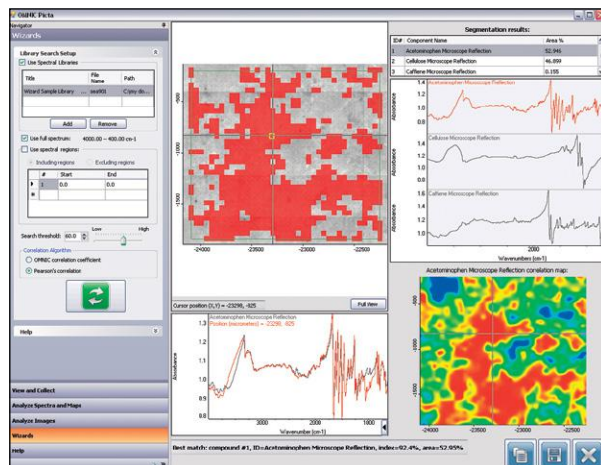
OMNIC Picta

Navigator

Wizards

Library Search Setup

Use Spectral Libraries

| Title | File Name | Path |
|---|---|---|
| Wizard Sample Library | sea90i | C:/my do... |

Add Remove

Use full spectrum: 4000.00 – 400.00 cm-1

Use spectral regions:

Including regions Excluding regions

| # | Start | End |
|---|---|---|
| 1 | 0.0 | 0.0 |

Search threshold: 60.0 Low High

Correlation Algorithm

OMNIC correlation coefficient

Pearson's correlation

Help

View and Collect

Analyze Spectra and Maps

Analyze Images

Wizards

Help

-24000 -23500 -23000 -22500

-500 -1000 -1500

Cursor position (X,Y) = -23298, -925

Full View

Segmentation results:

| ID# | Component Name | Area % |
|---|---|---|
| 1 | Acetaminophen Microscope Reflection | 52.946 |
| 2 | Cellulose Microscope Reflection | 46.899 |
| 3 | Caffeine Microscope Reflection | 0.155 |

Acetaminophen Microscope Reflection

Cellulose Microscope Reflection

Caffeine Microscope Reflection

Absorbance

Absorbance

Absorbance

1.4 1.2 1.0

1.4 1.2 1.0

1.6 1.4 1.2

2000

Wavenumbers (cm-1)

Acetaminophen Microscope Reflection

Position (micrometers) = -23298, -925

1.3 1.2 1.1 1.0 0.9 0.8

Absorbance

3000 2000 1000

Wavenumbers (cm-1)

Acetaminophen Microscope Reflection correlation map:

-24000 -23500 -23000 -22500

Best match: compound #1, ID=Acetaminophen Microscope Reflection, index=92.4%, area=52.95%